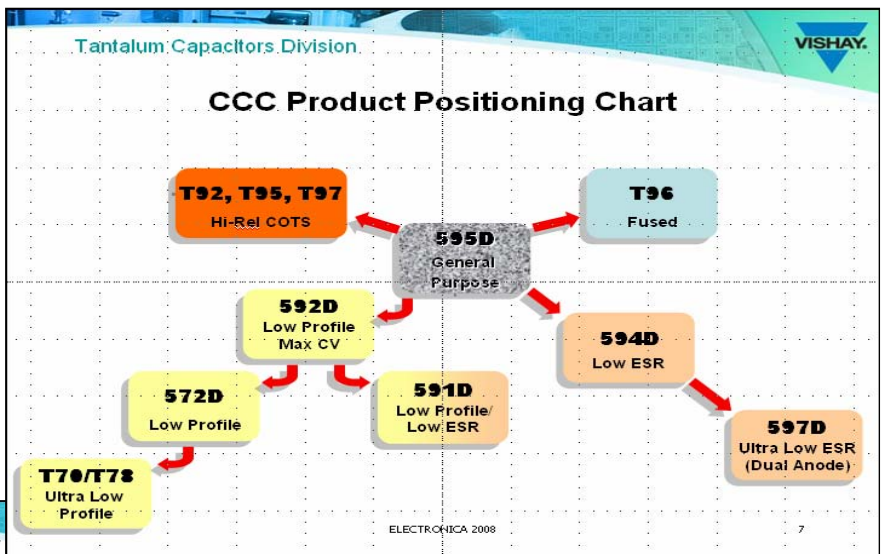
Tantalum Capacitors Division

VISHAY.

CCC Product Positioning Chart

T92, T95, T97
Hi-Rel COTS

T96
Fused

595D
General Purpose

592D
Low Profile
Max CV

594D
Low ESR

572D
Low Profile

591D
Low Profile/
Low ESR

597D
Ultra Low ESR
(Dual Anode)

T70/T78
Ultra Low Profile

ELECTRONICA 2008

7